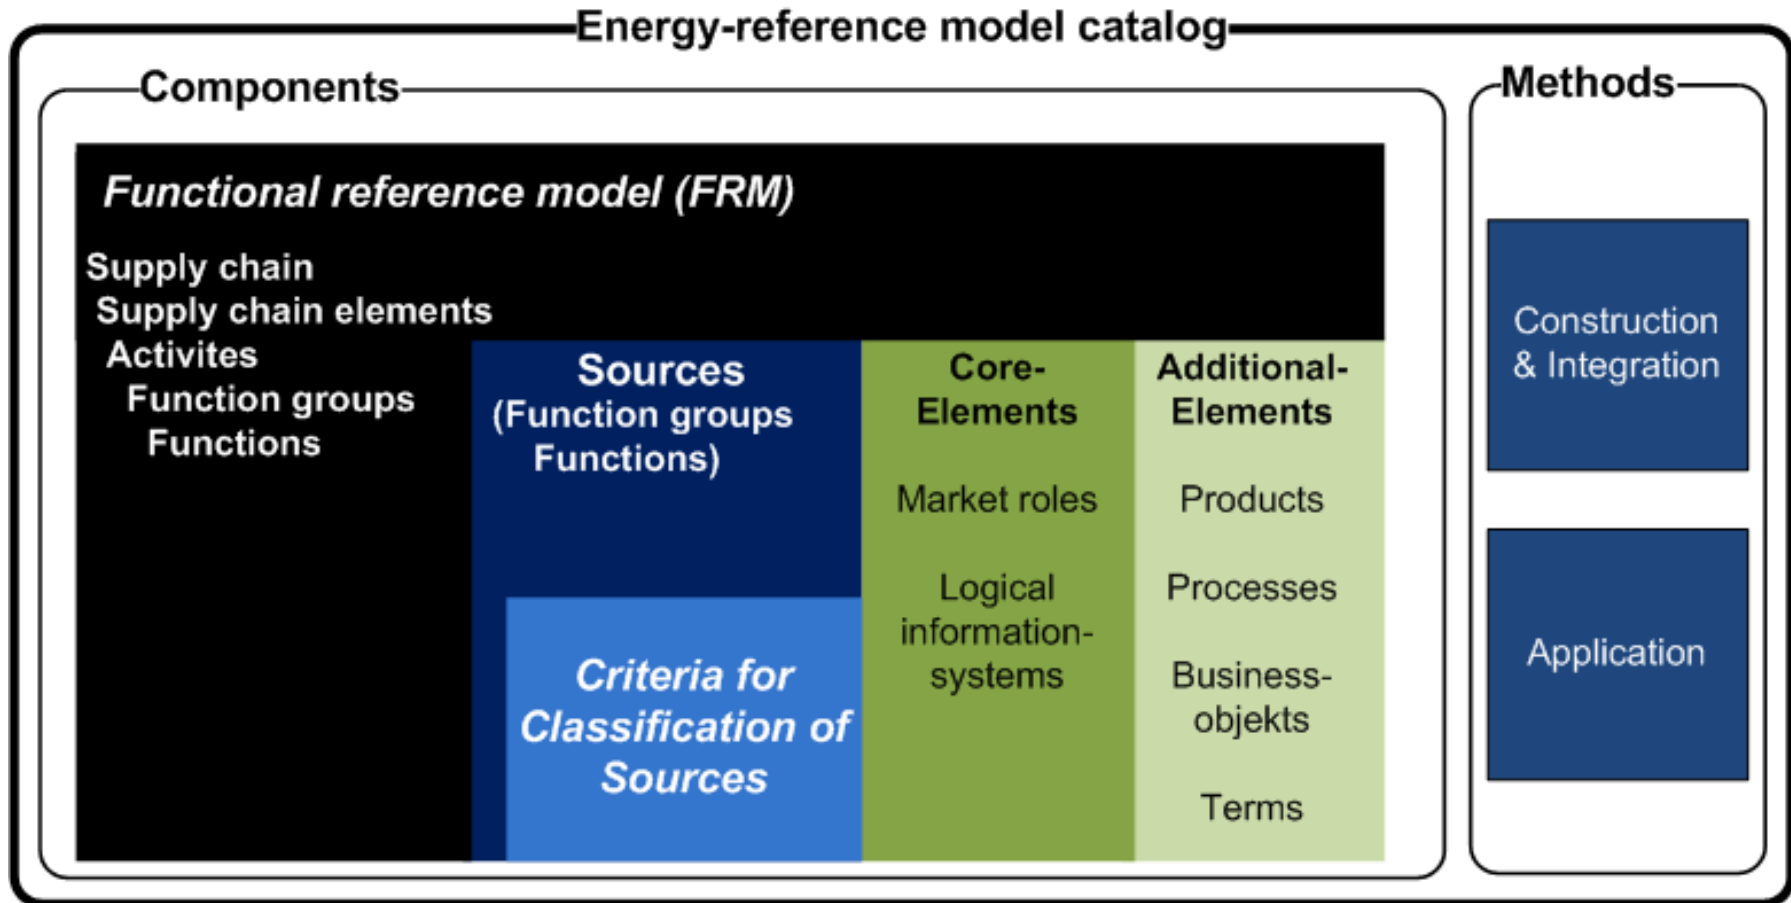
Energy-reference model catalog

Components

Functional reference model (FRM)

Supply chain
Supply chain elements
Activites
Function groups
Functions

Sources
(Function groups
Functions)

Criteria for Classification of Sources

Core-Elements

Market roles

Logical information-systems

Additional-Elements

Products

Processes

Business-objekts

Terms

Methods

Construction & Integration

Application